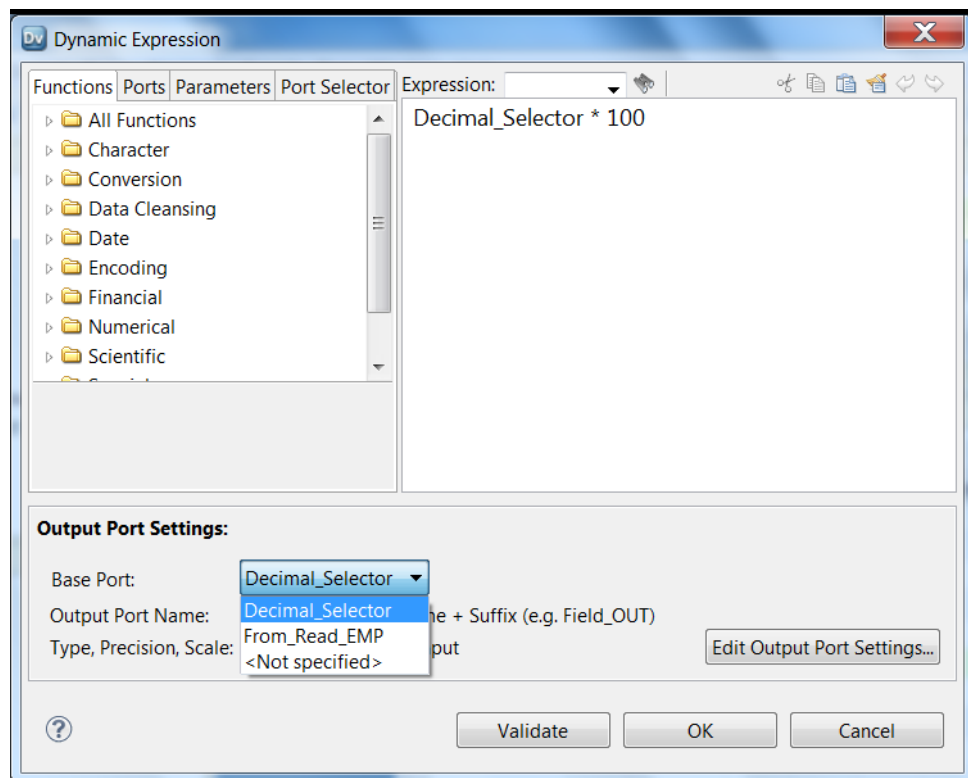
Dv Dynamic Expression

Functions | Ports | Parameters | Port Selector

All Functions
Character
Conversion
Data Cleansing
Date
Encoding
Financial
Numerical
Scientific
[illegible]

Expression:

Decimal_Selector * 100

Output Port Settings:

Base Port: Decimal_Selector

Output Port Name: Decimal_Selector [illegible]he + Suffix (e.g. Field_OUT)

Type, Precision, Scale: From_Read_EMP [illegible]put

<Not specified>

Edit Output Port Settings...

?

Validate

OK

Cancel